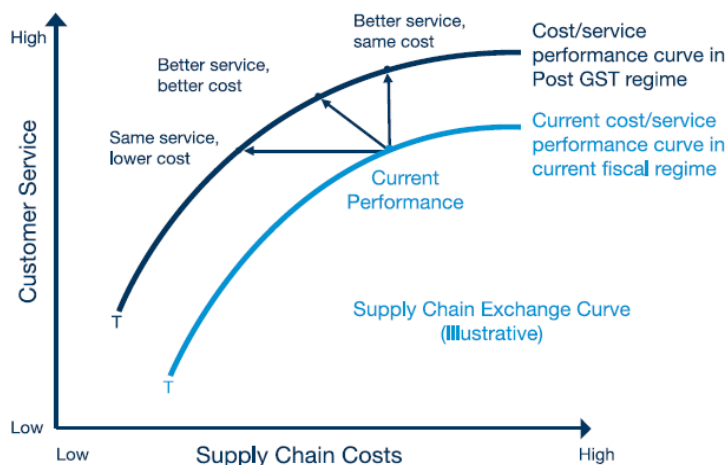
High

Customer Service

Low

Better service, same cost

Better service, better cost

Same service, lower cost

Cost/service performance curve in Post GST regime

Current cost/service performance curve in current fiscal regime

Current Performance

Supply Chain Exchange Curve (Illustrative)

T

T

Low

Supply Chain Costs

High